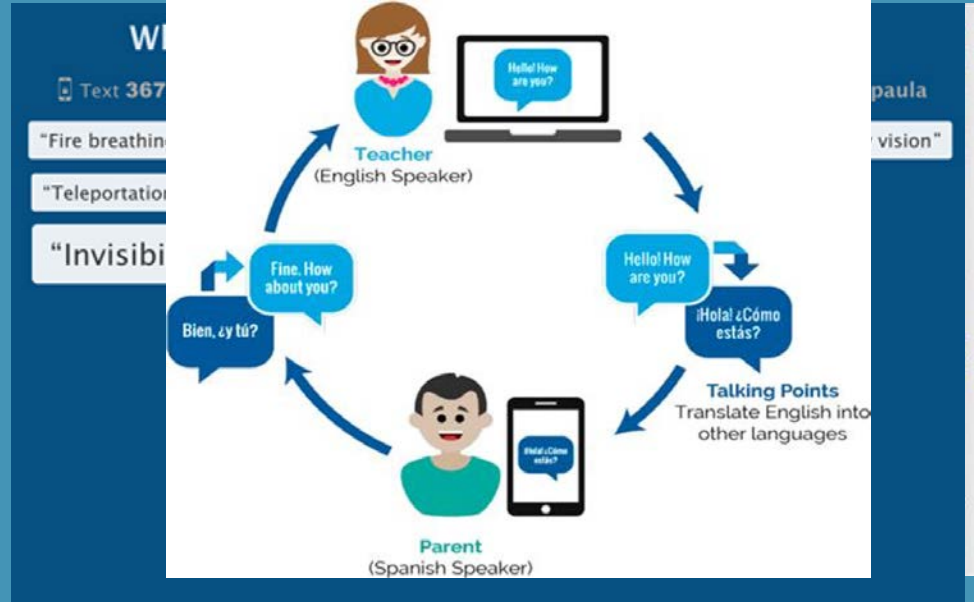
Wh

Text 367

paula

"Fire breathin

vision"

"Teleportation

"Invisibi

Hello! How are you?

Teacher
(English Speaker)

Hello! How are you?

¡Hola! ¿Cómo estás?

Talking Points
Translate English into other languages

Fine. How about you?

Bien, ¿y tú?

¡Hola! ¿Cómo estás?

Parent
(Spanish Speaker)